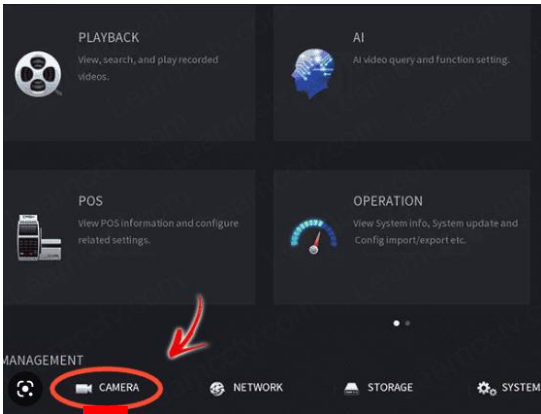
PLAYBACK
View, search, and play recorded videos.

AI
AI video query and function setting.

POS
View POS information and configure related settings.

OPERATION
View System info, System update and Config import/export etc.

MANAGEMENT

CAMERA

NETWORK

STORAGE

SYSTEM